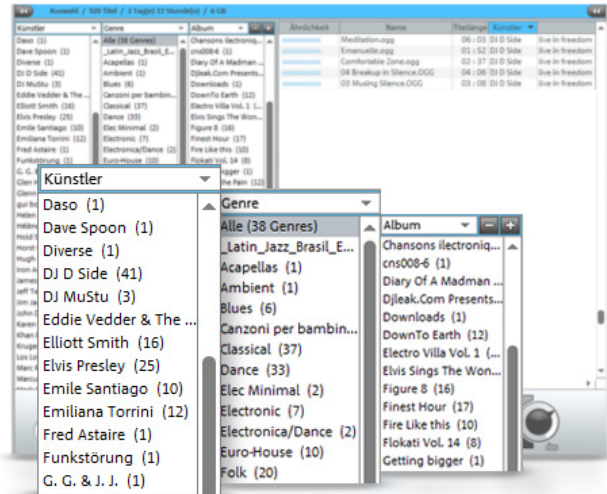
Auswahl / 500 Titel / 2 Tag(e) 13 Stunde(n) / 6 GB

| Ähnlichkeit | Name | Titellänge | Künstler | |
|---|---|---|---|---|
| | Meditation.ogg | 06 : 03 | DJ D Side | live in freedom |
| | Emanuelle.ogg | 01 : 52 | DJ D Side | live in freedom |
| | Comfortable Zone.ogg | 02 : 37 | DJ D Side | live in freedom |
| | 04 Breakup In Silence.OGG | 04 : 06 | DJ D Side | live in freedom |
| | 03 Musing Silence.OGG | 03 : 04 | DJ D Side | live in freedom |

Künstler
Daso (1)
Dave Spoon (1)
Diverse (1)
DJ D Side (41)
DJ MuStu (3)
Eddie Vedder & The ...
Elliott Smith (16)
Elvis Presley (25)
Emile Santiago (10)
Emiliana Torrini (12)
Fred Astaire (1)
Funkstörung (1)
G. G. & J. J. (1)

Genre
Alle (38 Genres)
_Latin_Jazz_Brasil_E...
Acapellas (1)
Ambient (1)
Blues (6)
Canzoni per bambin...
Classical (37)
Dance (33)
Elec Minimal (2)
Electronic (7)
Electronica/Dance (2)
Euro-House (10)
Folk (20)

Album
Chansons ilectroniq...
cns008-6 (1)
Diary Of A Madman ...
Djleak.Com Presents...
Downloads (1)
DownTo Earth (12)
Electro Villa Vol. 1 (...
Elvis Sings The Won...
Figure 8 (16)
Finest Hour (17)
Fire Like this (10)
Flokati Vol. 14 (8)
Getting bigger (1)